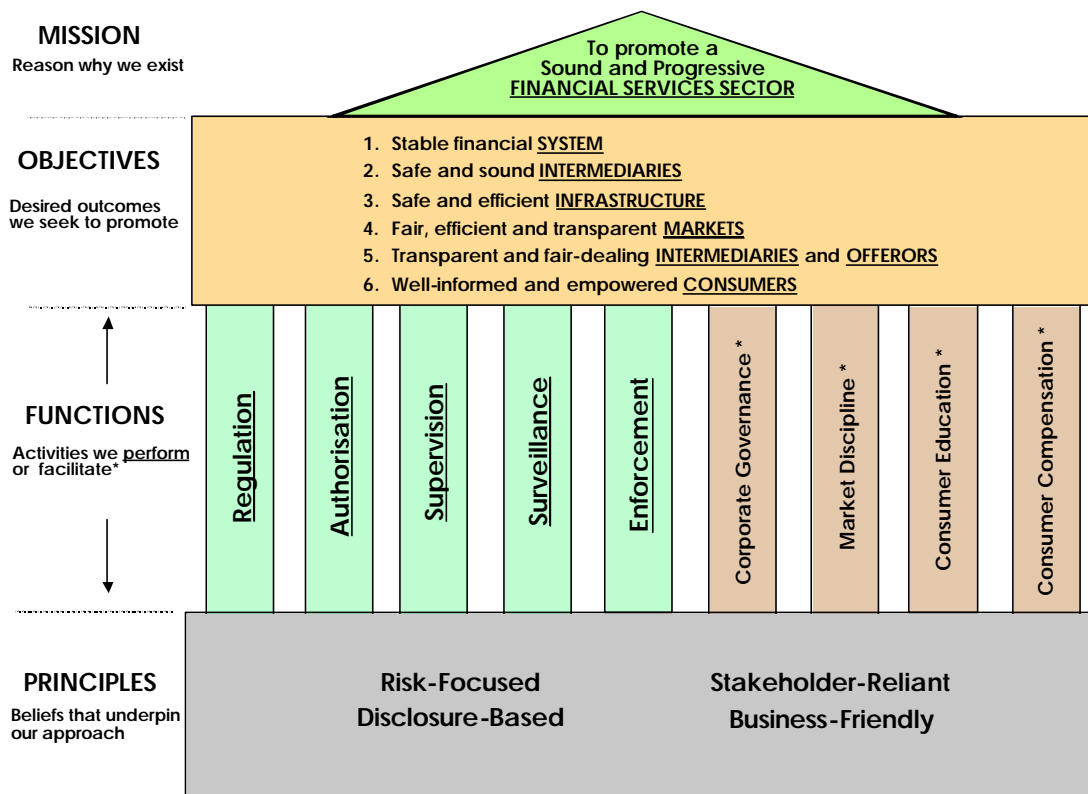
MISSION
Reason why we exist

To promote a Sound and Progressive FINANCIAL SERVICES SECTOR

OBJECTIVES
Desired outcomes we seek to promote

1. Stable financial SYSTEM
2. Safe and sound INTERMEDIARIES
3. Safe and efficient INFRASTRUCTURE
4. Fair, efficient and transparent MARKETS
5. Transparent and fair-dealing INTERMEDIARIES and OFFERORS
6. Well-informed and empowered CONSUMERS

FUNCTIONS
Activities we perform or facilitate*

Regulation
Authorisation
Supervision
Surveillance
Enforcement
Corporate Governance *
Market Discipline *
Consumer Education *
Consumer Compensation *

PRINCIPLES
Beliefs that underpin our approach

Risk-Focused
Disclosure-Based
Stakeholder-Reliant
Business-Friendly